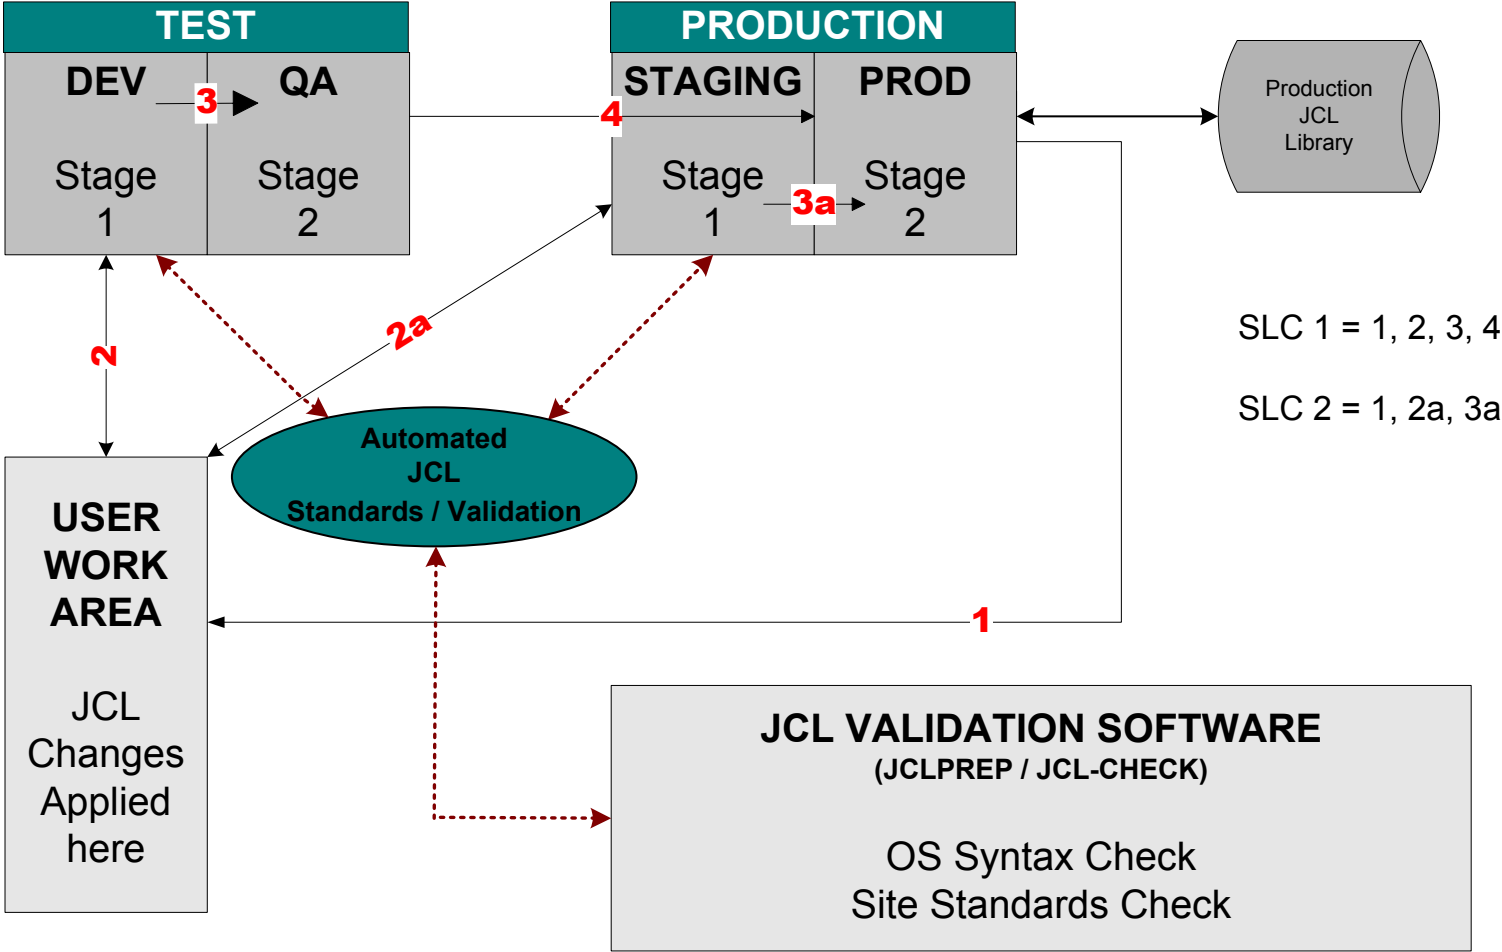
TEST

DEV
Stage 1

3

QA
Stage 2

PRODUCTION

4

STAGING
Stage 1

3a

PROD
Stage 2

Production JCL Library

SLC 1 = 1, 2, 3, 4

SLC 2 = 1, 2a, 3a

2

2a

Automated JCL Standards / Validation

USER WORK AREA

JCL Changes Applied here

1

JCL VALIDATION SOFTWARE
(JCLPREP / JCL-CHECK)

OS Syntax Check
Site Standards Check